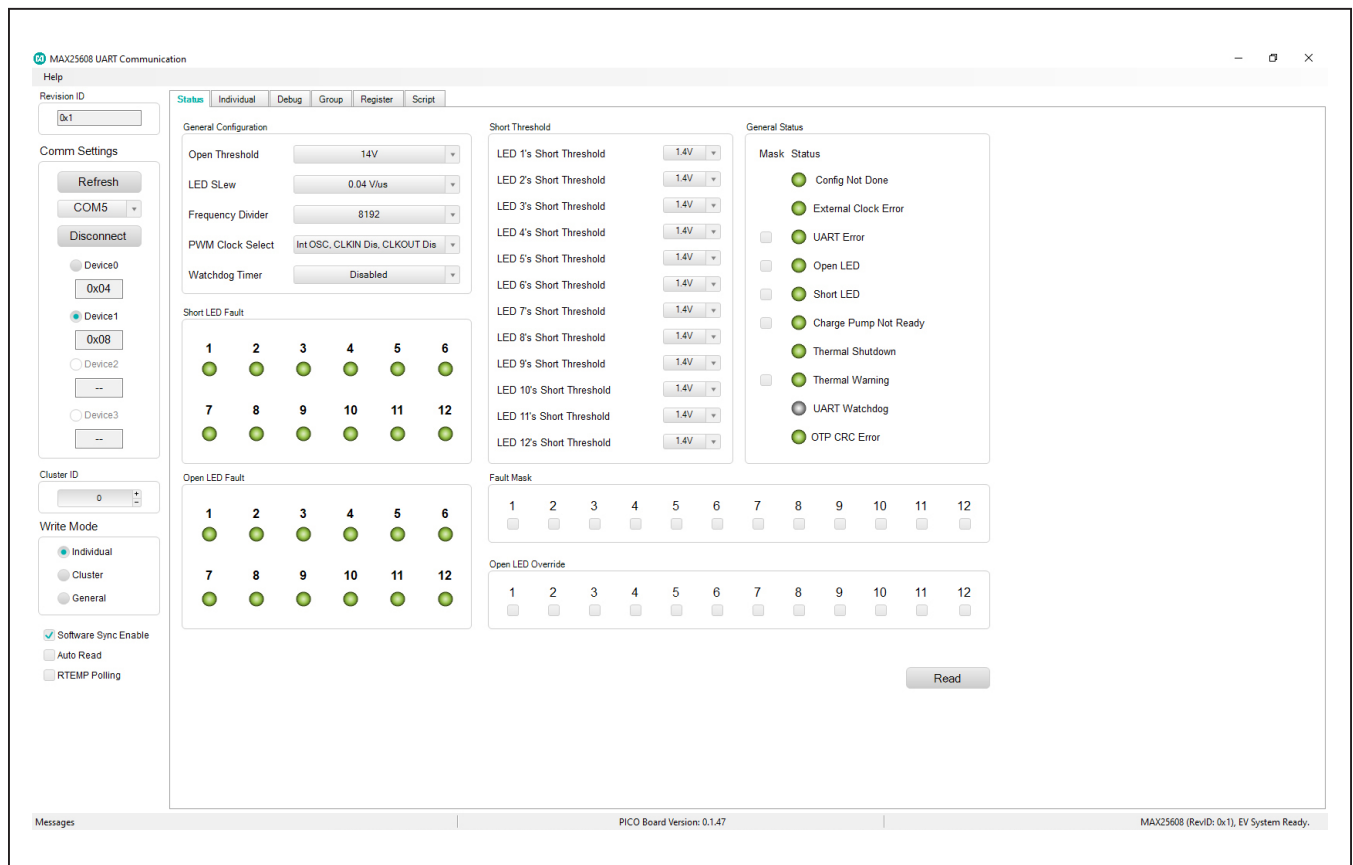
MAX25608 UART Communication
Help

Revision ID
0x1

Comm Settings
Refresh
COM5
Disconnect
Device0
0x04
Device1
0x08
Device2
--
Device3
--

Cluster ID
0

Write Mode
Individual
Cluster
General

Software Sync Enable
Auto Read
RTEMP Polling

Status | Individual | Debug | Group | Register | Script

General Configuration
Open Threshold 14V
LED SLew 0.04 V/us
Frequency Divider 8192
PWM Clock Select Int OSC, CLKIN Dis, CLKOUT Dis
Watchdog Timer Disabled

Short LED Fault
1 2 3 4 5 6
7 8 9 10 11 12

Open LED Fault
1 2 3 4 5 6
7 8 9 10 11 12

Short Threshold
LED 1's Short Threshold 1.4V
LED 2's Short Threshold 1.4V
LED 3's Short Threshold 1.4V
LED 4's Short Threshold 1.4V
LED 5's Short Threshold 1.4V
LED 6's Short Threshold 1.4V
LED 7's Short Threshold 1.4V
LED 8's Short Threshold 1.4V
LED 9's Short Threshold 1.4V
LED 10's Short Threshold 1.4V
LED 11's Short Threshold 1.4V
LED 12's Short Threshold 1.4V

General Status
Mask Status
Config Not Done
External Clock Error
UART Error
Open LED
Short LED
Charge Pump Not Ready
Thermal Shutdown
Thermal Warning
UART Watchdog
OTP CRC Error

Fault Mask
1 2 3 4 5 6 7 8 9 10 11 12

Open LED Override
1 2 3 4 5 6 7 8 9 10 11 12

Read

Messages
PICO Board Version: 0.1.47
MAX25608 (RevID: 0x1), EV System Ready.